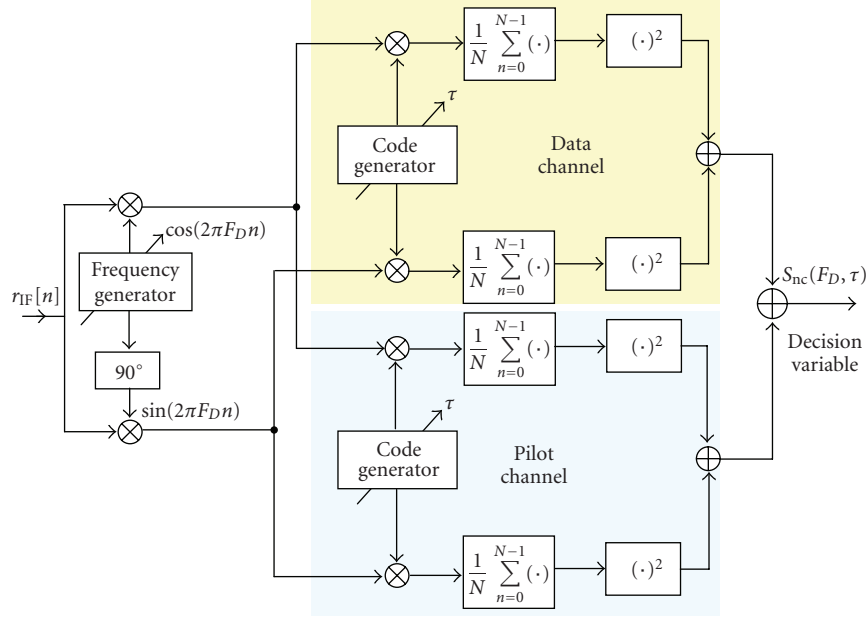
$\frac{1}{N}\sum_{n=0}^{N-1}(\cdot)$

$(\cdot)^2$

$\tau$

Code generator

Data channel

$\cos(2\pi F_D n)$

Frequency generator

$r_{\text{IF}}[n]$

$\frac{1}{N}\sum_{n=0}^{N-1}(\cdot)$

$(\cdot)^2$

$S_{\text{nc}}(F_D, \tau)$

Decision variable

$\frac{1}{N}\sum_{n=0}^{N-1}(\cdot)$

$(\cdot)^2$

90°

$\sin(2\pi F_D n)$

$\tau$

Code generator

Pilot channel

$\frac{1}{N}\sum_{n=0}^{N-1}(\cdot)$

$(\cdot)^2$